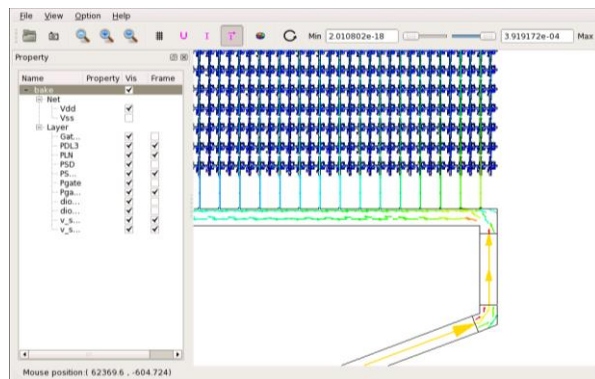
File View Option Help

Min 2.010802e-18 3.919172e-04 Max

Property

| Name | Property | Vis | Frame |
|---|---|---|---|
| bake | | ✔ | |
| Net | | | |
| Vdd | | ✔ | |
| Vss | | | |
| Layer | | | |
| Gat... | | ✔ | |
| PDL3 | | ✔ | ✔ |
| PLN | | ✔ | ✔ |
| PSD | | ✔ | |
| PS... | | ✔ | ✔ |
| Pgate | | ✔ | |
| Pga... | | ✔ | ✔ |
| dio... | | ✔ | |
| dio... | | ✔ | |
| v_s... | | ✔ | ✔ |
| v_s... | | ✔ | ✔ |

Mouse position:( 62369.6 , -604.724)